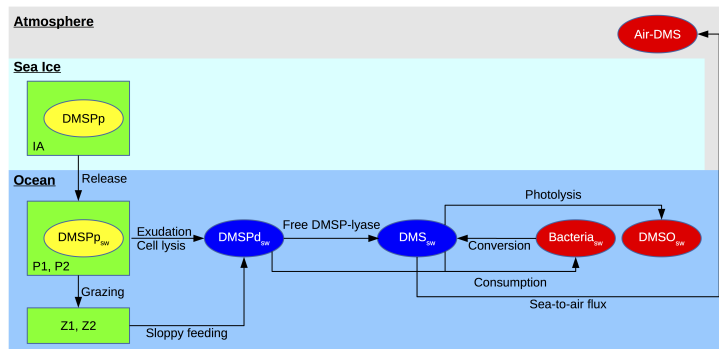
Atmosphere

Air-DMS

Sea Ice

DMSPp

IA

Release

Ocean

Photolysis

DMSPp$_{sw}$

P1, P2

Exudation
Cell lysis

DMSPd$_{sw}$

Free DMSP-lyase

DMS$_{sw}$

Conversion

Bacteria$_{sw}$

DMSO$_{sw}$

Grazing

Consumption

Sea-to-air flux

Z1, Z2

Sloppy feeding